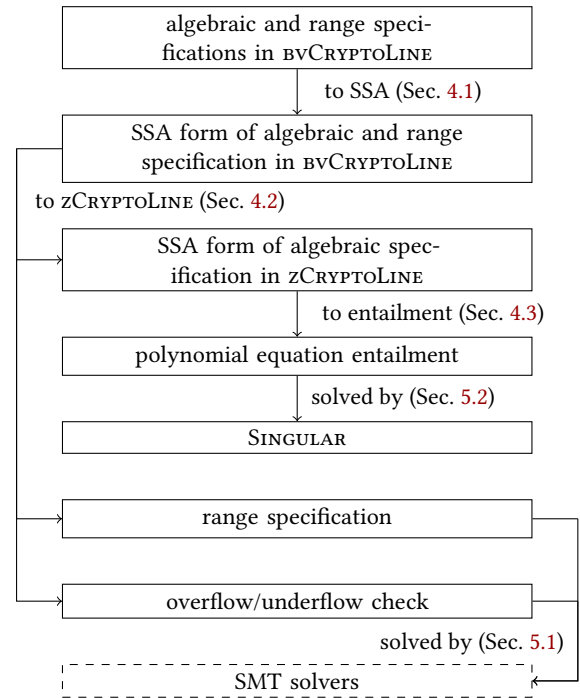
algebraic and range specifications in bvCryptoLine

to SSA (Sec. 4.1)

SSA form of algebraic and range specification in bvCryptoLine

to zCryptoLine (Sec. 4.2)

SSA form of algebraic specification in zCryptoLine

to entailment (Sec. 4.3)

polynomial equation entailment

solved by (Sec. 5.2)

Singular

range specification

overflow/underflow check

solved by (Sec. 5.1)

SMT solvers